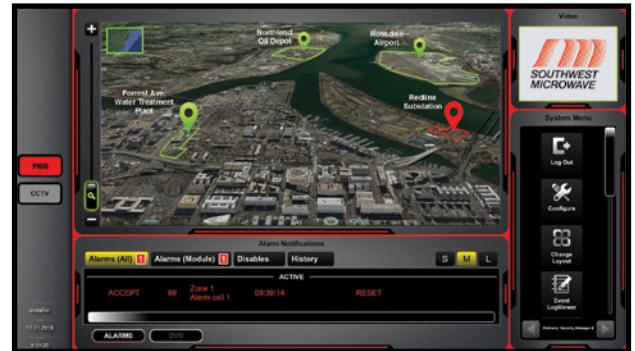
Video

SOUTHWEST MICROWAVE

System Menu

Log Out

Configure

Change Layout

Event LogViewer

Northland Oil Depot

Rosedale Airport

Forrest Ave. Water Treatment Plant

Redline Substation

PIDS

CCTV

+

−

Alarm Notifications

Alarms (All) 1

Alarms (Module) 1

Disables

History

S

M

L

ACTIVE

ACCEPT

99

Zone 1
Alarm cell 1

09:39:14

RESET

ALARMS

DVR

installer

17.01.2018

9:31:20

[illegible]